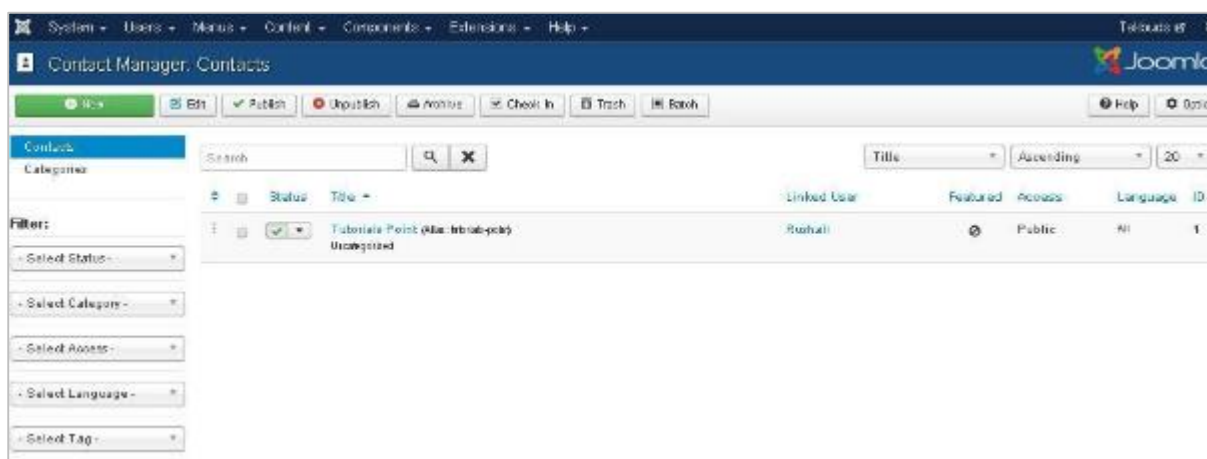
System ▾ Users ▾ Menus ▾ Content ▾ Components ▾ Extensions ▾ Help ▾

Tutorials at

Contact Manager: Contacts

Joomla

New

Edit

Publish

Unpublish

Archive

Check In

Trash

Batch

Help

Options

Contacts

Categories

Filter:

- Select Status -

- Select Category -

- Select Access -

- Select Language -

- Select Tag -

Search

Title

Ascending

20

| | | Status | Title ▲ | Linked User | Featured | Access | Language | ID |
|---|---|---|---|---|---|---|---|---|
| | | | Tutorials Point (Alias: tutorials-point) Uncategorized | Rashmi | | Public | All | 1 |